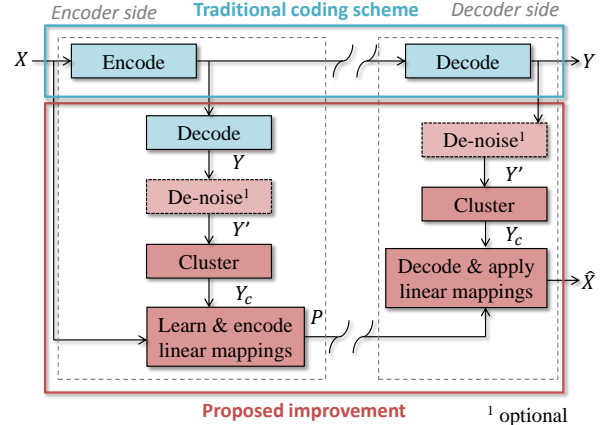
Encoder side

Traditional coding scheme

Decoder side

$X$

Encode

Decode

$Y$

Decode

$Y$

De-noise$^1$

$Y'$

Cluster

$Y_c$

Learn & encode linear mappings

$P$

De-noise$^1$

$Y'$

Cluster

$Y_c$

Decode & apply linear mappings

$\hat{X}$

Proposed improvement

$^1$ optional